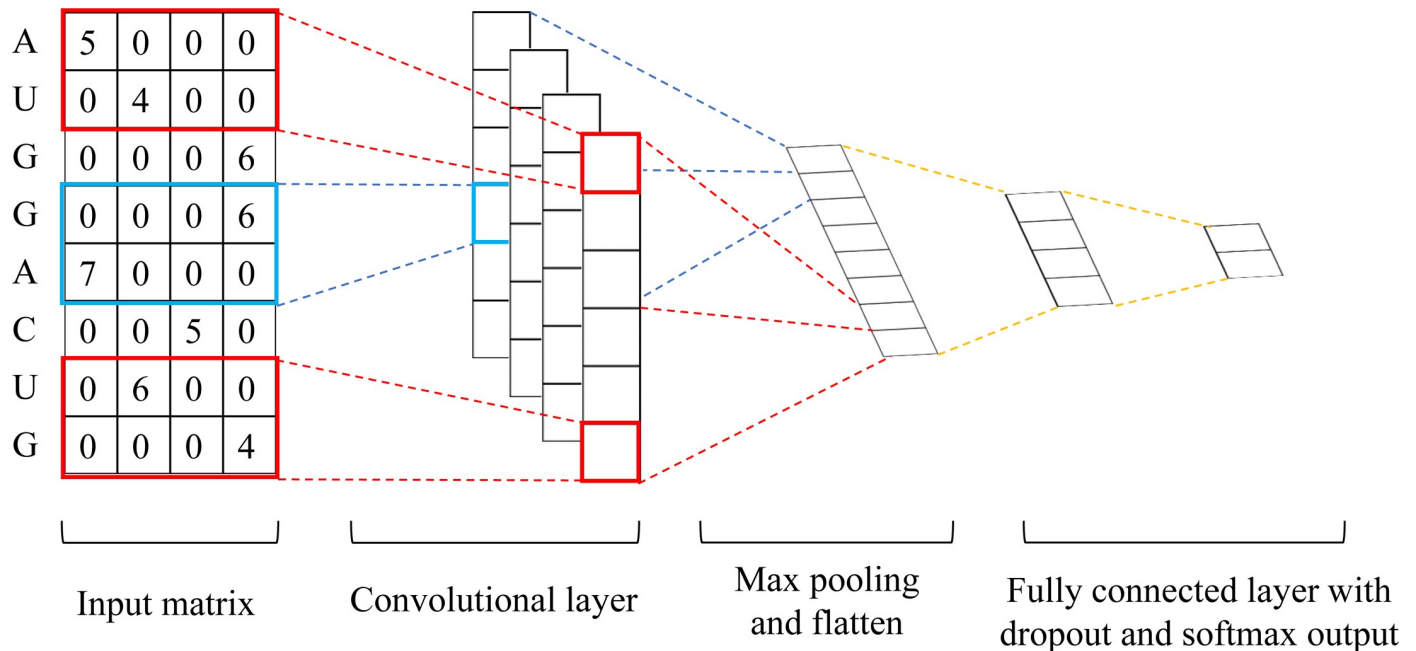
| A | 5 | 0 | 0 | 0 |
|---|---|---|---|---|
| U | 0 | 4 | 0 | 0 |
| G | 0 | 0 | 0 | 6 |
| G | 0 | 0 | 0 | 6 |
| A | 7 | 0 | 0 | 0 |
| C | 0 | 0 | 5 | 0 |
| U | 0 | 6 | 0 | 0 |
| G | 0 | 0 | 0 | 4 |

Input matrix

Convolutional layer

Max pooling and flatten

Fully connected layer with dropout and softmax output